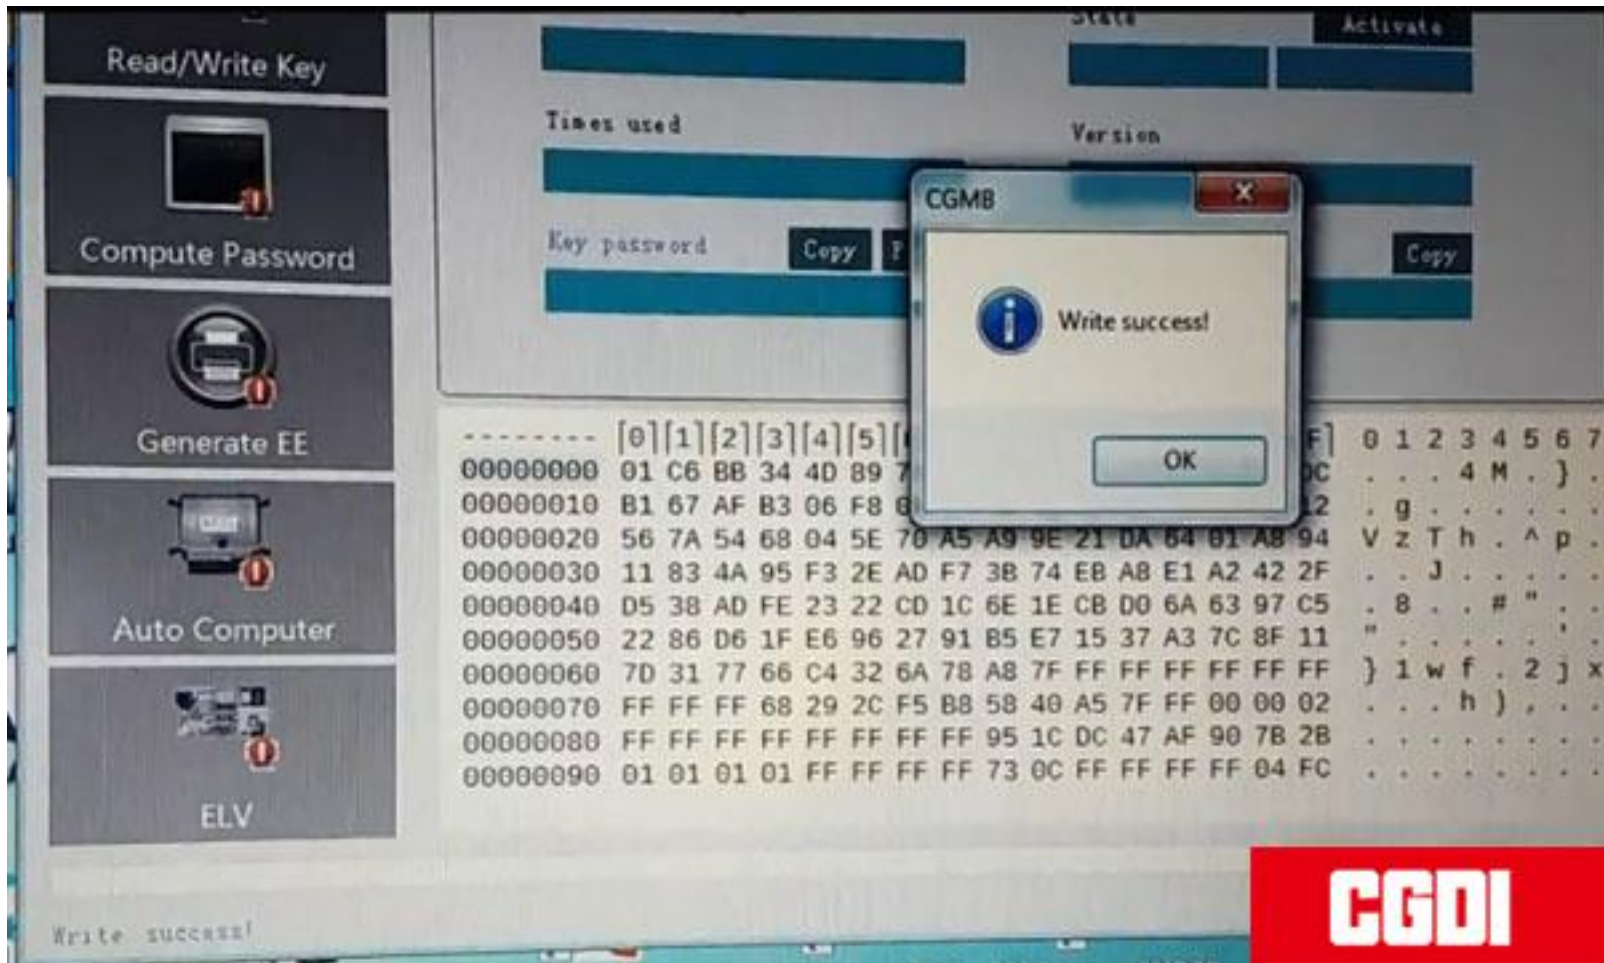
Read/Write Key

Compute Password

Generate EE

Auto Computer

ELV

State

Activate

Times used

Version

Key password

Copy

P

Copy

CGMB

Write success!

OK

-------- [0][1][2][3][4][5][ F] 0 1 2 3 4 5 6 7

| | | |
|---|---|---|
| 00000000 | 01 C6 BB 34 4D 89 7 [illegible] 0C | . . . 4 M . } |
| 00000010 | B1 67 AF B3 06 F8 0 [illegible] 12 | . g . . . . . . |
| 00000020 | 56 7A 54 68 04 5E 70 A5 A9 9E 21 DA 64 01 A8 94 | V z T h . ^ p . |
| 00000030 | 11 83 4A 95 F3 2E AD F7 3B 74 EB A8 E1 A2 42 2F | . . J . . . . . |
| 00000040 | D5 38 AD FE 23 22 CD 1C 6E 1E CB D0 6A 63 97 C5 | . 8 . . # " . . |
| 00000050 | 22 86 D6 1F E6 96 27 91 B5 E7 15 37 A3 7C 8F 11 | " . . . . . ' . |
| 00000060 | 7D 31 77 66 C4 32 6A 78 A8 7F FF FF FF FF FF FF | } 1 w f . 2 j x |
| 00000070 | FF FF FF 68 29 2C F5 B8 58 40 A5 7F FF 00 00 02 | . . . h ) , . . |
| 00000080 | FF FF FF FF FF FF FF FF 95 1C DC 47 AF 90 7B 2B | . . . . . . . . |
| 00000090 | 01 01 01 01 FF FF FF FF 73 0C FF FF FF FF 04 FC | . . . . . . . . |

Write success!

CGDI